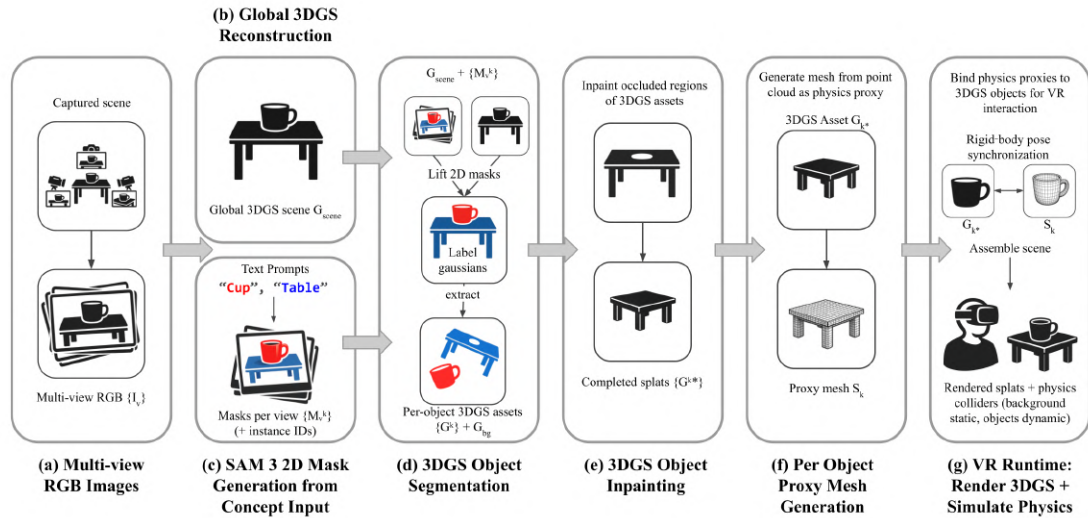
(b) Global 3DGS Reconstruction

Captured scene

Multi-view RGB $\{I_v\}$

(a) Multi-view RGB Images

Global 3DGS scene $G_{scene}$

Text Prompts
"Cup", "Table"

Masks per view $\{M_v^k\}$ (+ instance IDs)

(c) SAM 3 2D Mask Generation from Concept Input

$G_{scene}$ + $\{M_v^k\}$

Lift 2D masks

Label gaussians

extract

Per-object 3DGS assets $\{G^k\}$ + $G_{bg}$

(d) 3DGS Object Segmentation

Inpaint occluded regions of 3DGS assets

Completed splats $\{G^{k*}\}$

(e) 3DGS Object Inpainting

Generate mesh from point cloud as physics proxy

3DGS Asset $G_{k*}$

Proxy mesh $S_k$

(f) Per Object Proxy Mesh Generation

Bind physics proxies to 3DGS objects for VR interaction

Rigid-body pose synchronization

$G_{k*}$

$S_k$

Assemble scene

Rendered splats + physics colliders (background static, objects dynamic)

(g) VR Runtime: Render 3DGS + Simulate Physics